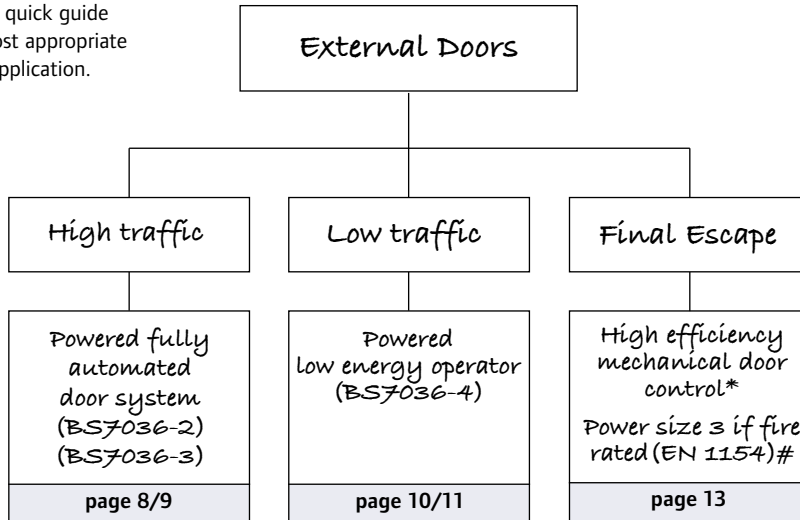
quick guide
ost appropriate
pplication.

External Doors

High traffic

Low traffic

Final Escape

Powered fully automated door system (BS7036-2) (BS7036-3)

page 8/9

Powered low energy operator (BS7036-4)

page 10/11

High efficiency mechanical door control*

Power size 3 if fire rated (EN 1154)#

page 13